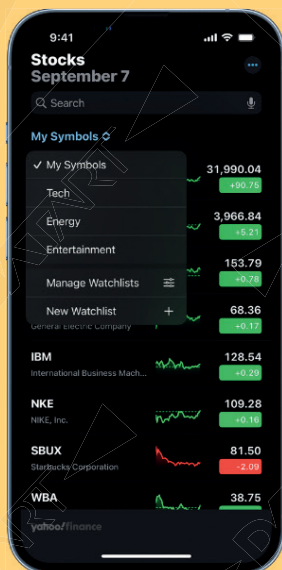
9:41

Stocks
September 7

Search

My Symbols

✓ My Symbols
Tech
Energy
Entertainment
Manage Watchlists
New Watchlist +

31,990.04
+90.75
3,966.84
+5.21
153.79
+0.78
68.36
+0.17

General Electric Company

IBM
International Business Mach...
128.54
+0.29

NKE
NIKE, Inc.
109.28
+0.16

SBUX
Starbucks Corporation
81.50
-2.09

WBA
38.75

yahoo!finance